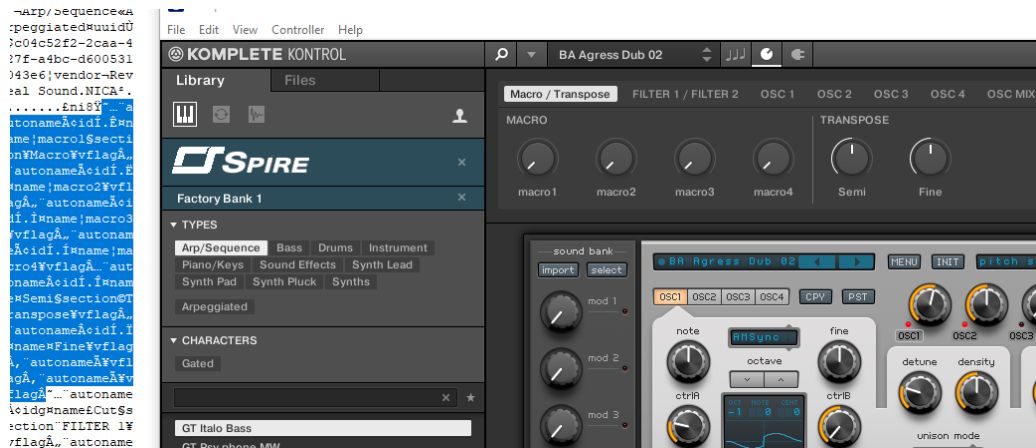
¬Arp/Sequence«A
rpeggiated¤uuidÙ
Cc04c52f2-2caa-4
27f-a4bc-d600531
043e6¦vendor¬Rev
eal Sound.NICA².
.......£ni8Ÿ"…"a
autonameÃ<idÍ.Ê¤n
name¦macro1§secti
on¥Macro¥vflagÂ„
¨autonameÃ<idÍ.Ë
¤name¦macro2¥vfl
agÂ„¨autonameÃ<i
dÍ.Ì¤name¦macro3
¥vflagÂ„¨autonam
eÃ<idÍ.Í¤name¦ma
cro4¥vflagÂ…¨aut
onameÃ<idÍ.Î¤nam
e¤Semi§section©T
ranspose¥vflagÂ„
¨autonameÃ<idÍ.Ï
¤name¤Fine¥vflag
Â„¨autonameÃ¥vfl
agÂ„¨autonameÃ¥v
flagÂ"…"autoname
Ã<idg¤name£Cut§s
ection¨FILTER 1¥
vflagÂ„¨autoname

File Edit View Controller Help

KOMPLETE KONTROL

BA Agress Dub 02

Library Files

Spire

Factory Bank 1

TYPES

Arp/Sequence Bass Drums Instrument
Piano/Keys Sound Effects Synth Lead
Synth Pad Synth Pluck Synths
Arpeggiated

CHARACTERS

Gated

GT Italo Bass
GT Psy phone MW

Macro / Transpose FILTER 1 / FILTER 2 OSC 1 OSC 2 OSC 3 OSC 4 OSC MIX

MACRO

macro1 macro2 macro3 macro4

TRANSPOSE

Semi Fine

sound bank
import select
mod 1
mod 2
mod 3

BA Agress Dub 02
MENU INIT pitch

OSC1 OSC2 OSC3 OSC4 CPY PST
OSC1 OSC2 OSC3

note AMSync fine
octave
ctrlA ctrlB
OCT NOTE CENT
-1 0 0

detune density
unison mode